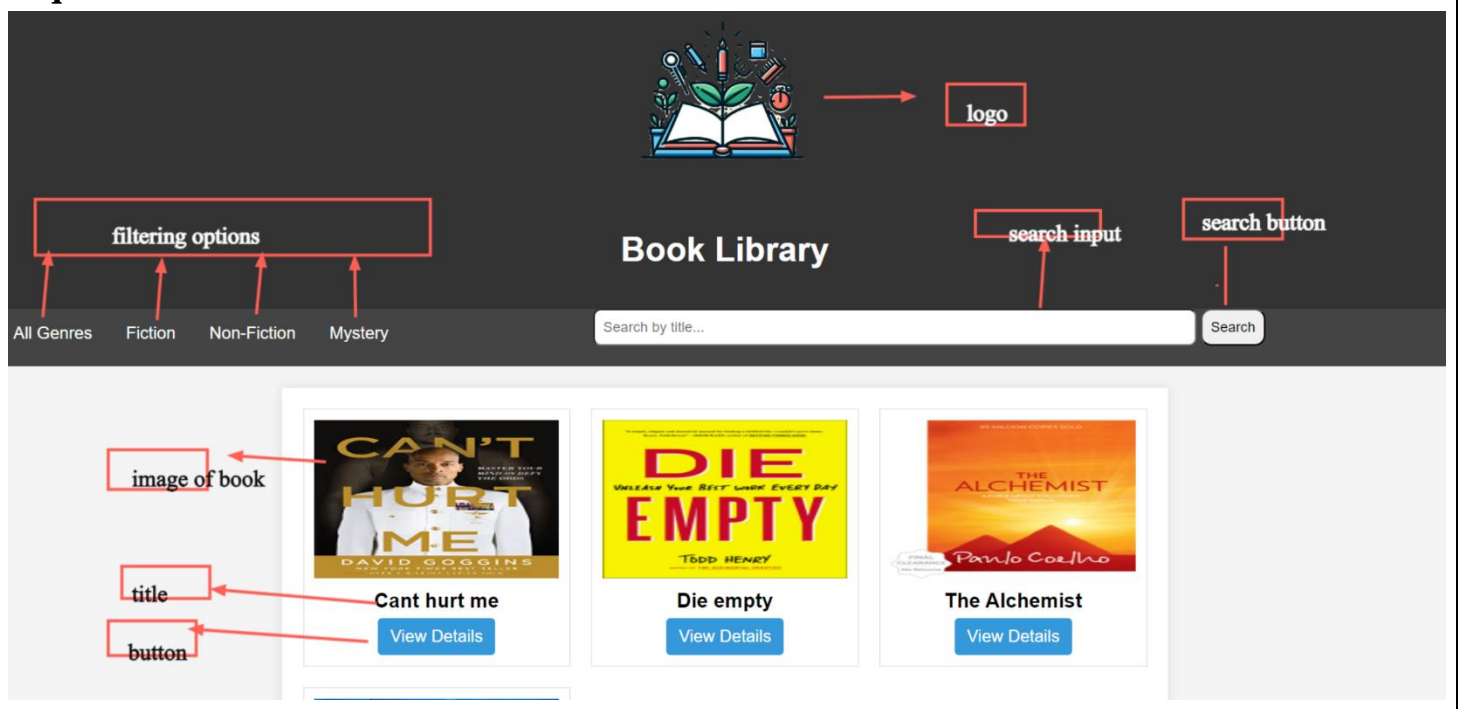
logo

filtering options

Book Library

search input

search button

All Genres Fiction Non-Fiction Mystery

Search by title...

Search

image of book

CAN'T HURT ME
MASTER YOUR MIND AND DEFY THE ODDS
DAVID GOGGINS
NEW YORK TIMES BEST SELLER

DIE EMPTY
UNLEASH YOUR BEST WORK EVERY DAY
TODD HENRY

THE ALCHEMIST
Paulo Coelho

title

Cant hurt me

Die empty

The Alchemist

button

View Details

View Details

View Details